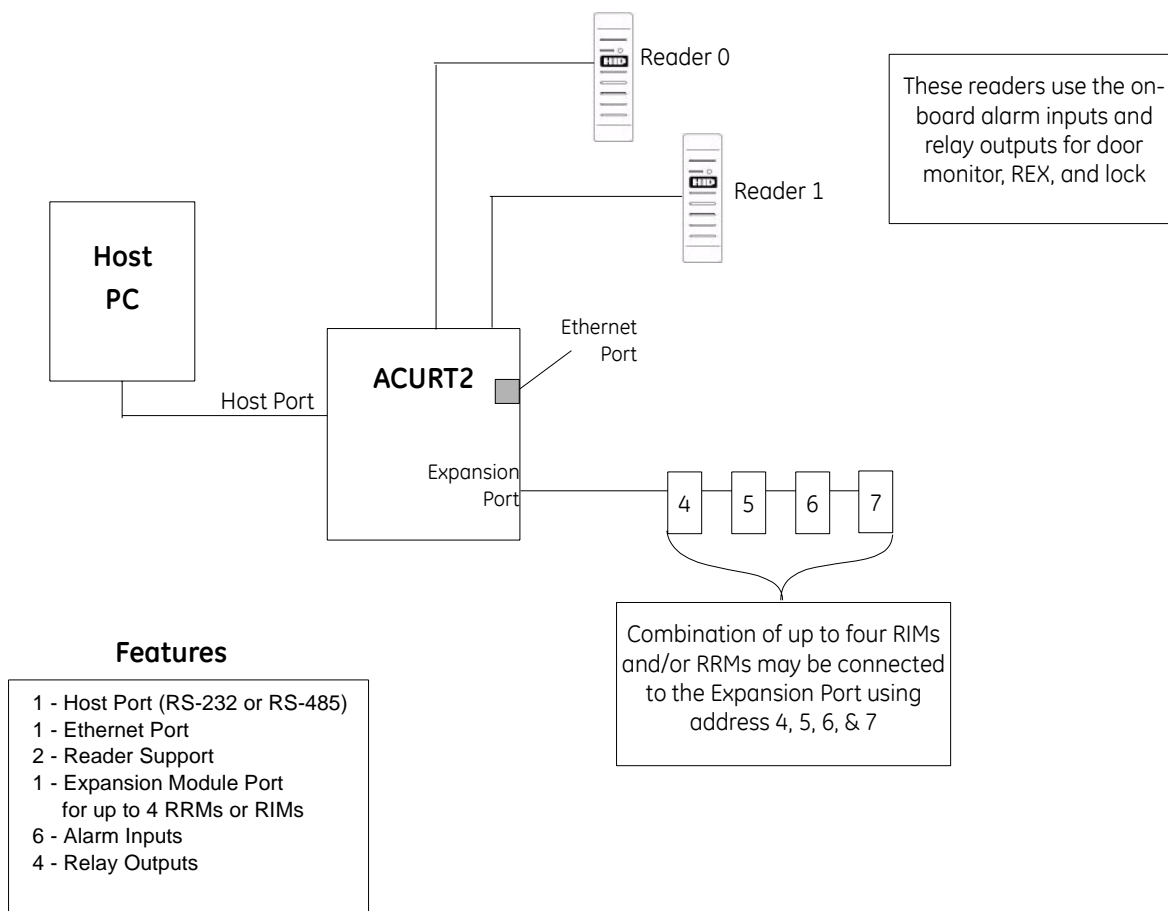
Reader 0

These readers use the onboard alarm inputs and relay outputs for door monitor, REX, and lock

HID

Reader 1

HID

Host PC

Ethernet Port

ACURT2

Host Port

Expansion Port

4

5

6

7

Combination of up to four RIMs and/or RRMs may be connected to the Expansion Port using address 4, 5, 6, & 7

Features

1 - Host Port (RS-232 or RS-485)
1 - Ethernet Port
2 - Reader Support
1 - Expansion Module Port for up to 4 RRMs or RIMs
6 - Alarm Inputs
4 - Relay Outputs